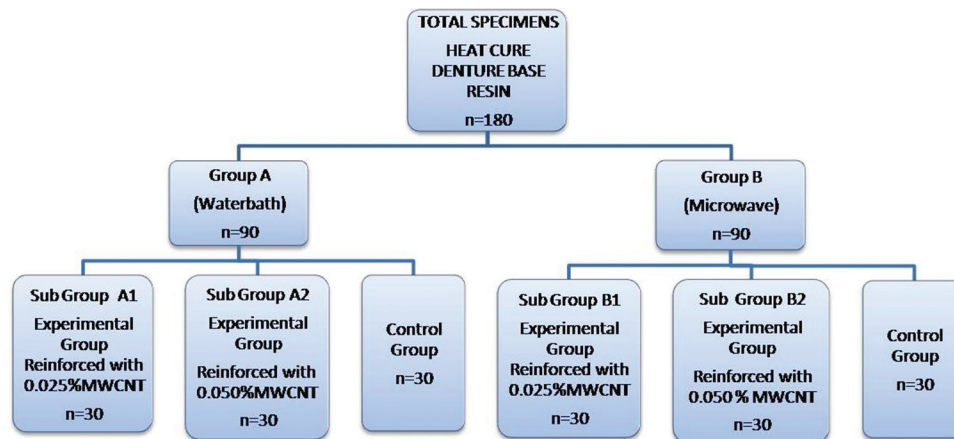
TOTAL SPECIMENS
HEAT CURE DENTURE BASE RESIN
n=180

Group A
(Waterbath)
n=90

Group B
(Microwave)
n=90

Sub Group A1
Experimental Group
Reinforced with 0.025%MWCNT
n=30

Sub Group A2
Experimental Group
Reinforced with 0.050%MWCNT
n=30

Control Group
n=30

Sub Group B1
Experimental Group
Reinforced with 0.025%MWCNT
n=30

Sub Group B2
Experimental Group
Reinforced with 0.050 % MWCNT
n=30

Control Group
n=30